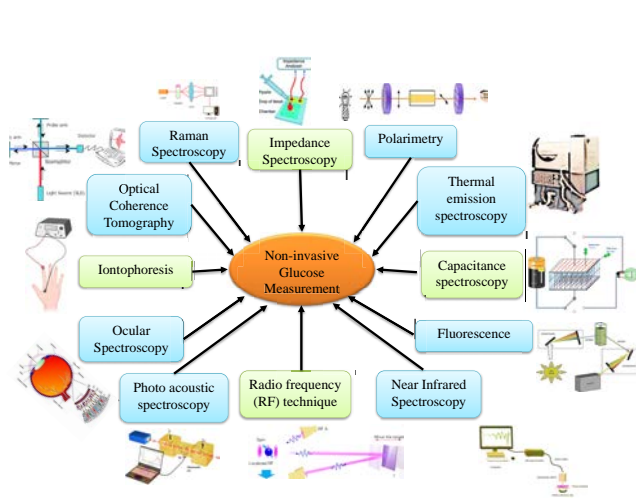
Raman Spectroscopy

Impedance Spectroscopy

Polarimetry

Optical Coherence Tomography

Thermal emission spectroscopy

Iontophoresis

Non-invasive Glucose Measurement

Capacitance spectroscopy

Fluorescence

Ocular Spectroscopy

Photo acoustic spectroscopy

Radio frequency (RF) technique

Near Infrared Spectroscopy

Impedance Analyzer

Light Source (SLD)

Detector

Beamsplitter

Probe arm

L arm